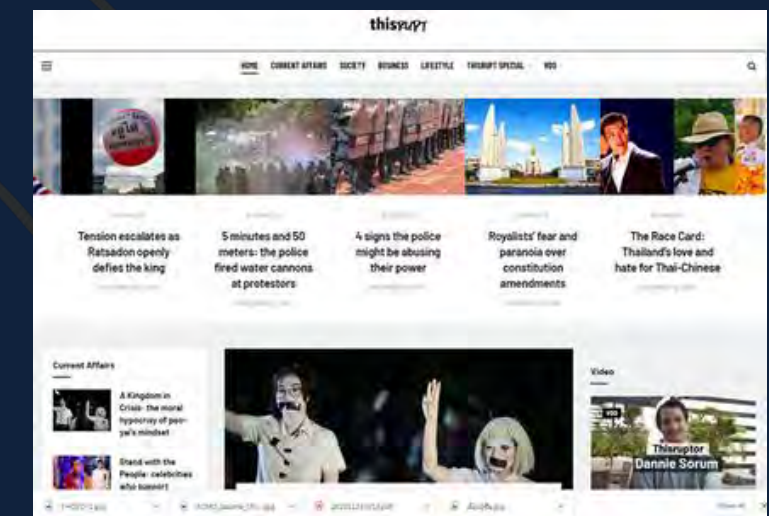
thisrupt

HOME CURRENT AFFAIRS SOCIETY BUSINESS LIFESTYLE THISRUPT SPECIAL VDO

Tension escalates as Ratsadon openly defies the king

5 minutes and 50 meters: the police fired water cannons at protestors

4 signs the police might be abusing their power

Royalists' fear and paranoia over constitution amendments

The Race Card: Thailand's love and hate for Thai-Chinese

Current Affairs

A Kingdom in Crisis- the moral hypocrisy of people's mindset

Stand with the People- celebrities who support

Video

Thisruptor Dannie Sorum